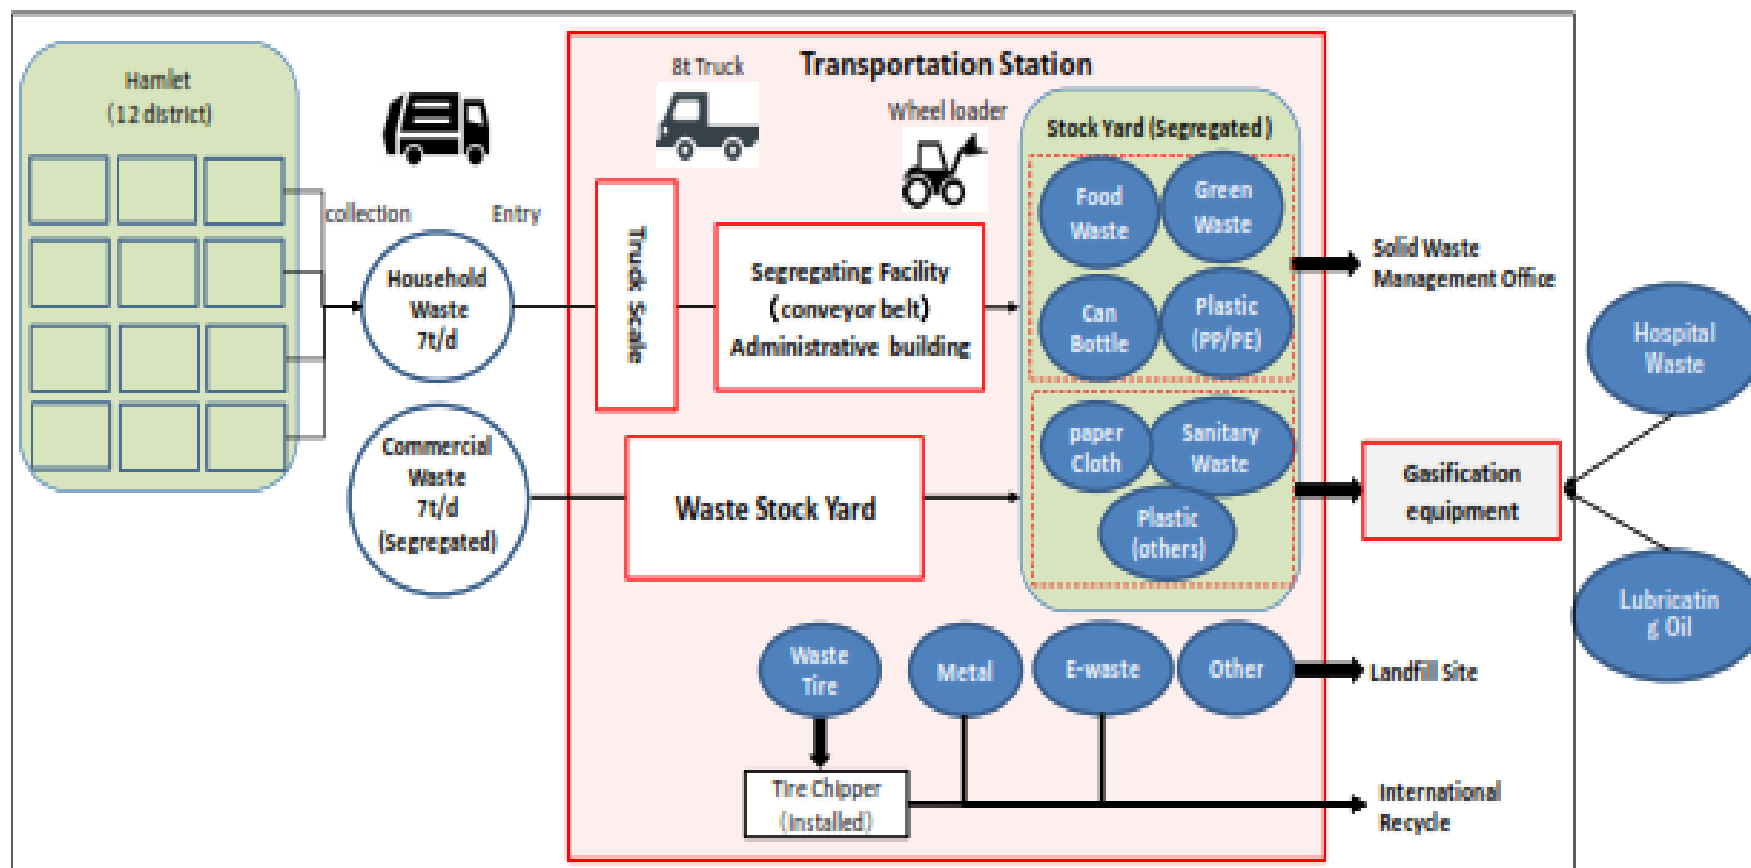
Hamlet
(12 district)

collection

Entry

Household Waste 7t/d

Commercial Waste 7t/d (Segregated)

Transportation Station

8t Truck

Wheel loader

Truck Scale

Segregating Facility (conveyor belt) Administrative building

Waste Stock Yard

Stock Yard (Segregated)

Food Waste

Green Waste

Can Bottle

Plastic (PP/PE)

paper Cloth

Sanitary Waste

Plastic (others)

Solid Waste Management Office

Gasification equipment

Hospital Waste

Lubricating Oil

Waste Tire

Metal

E-waste

Other

Landfill Site

Tire Chipper (Installed)

International Recycle